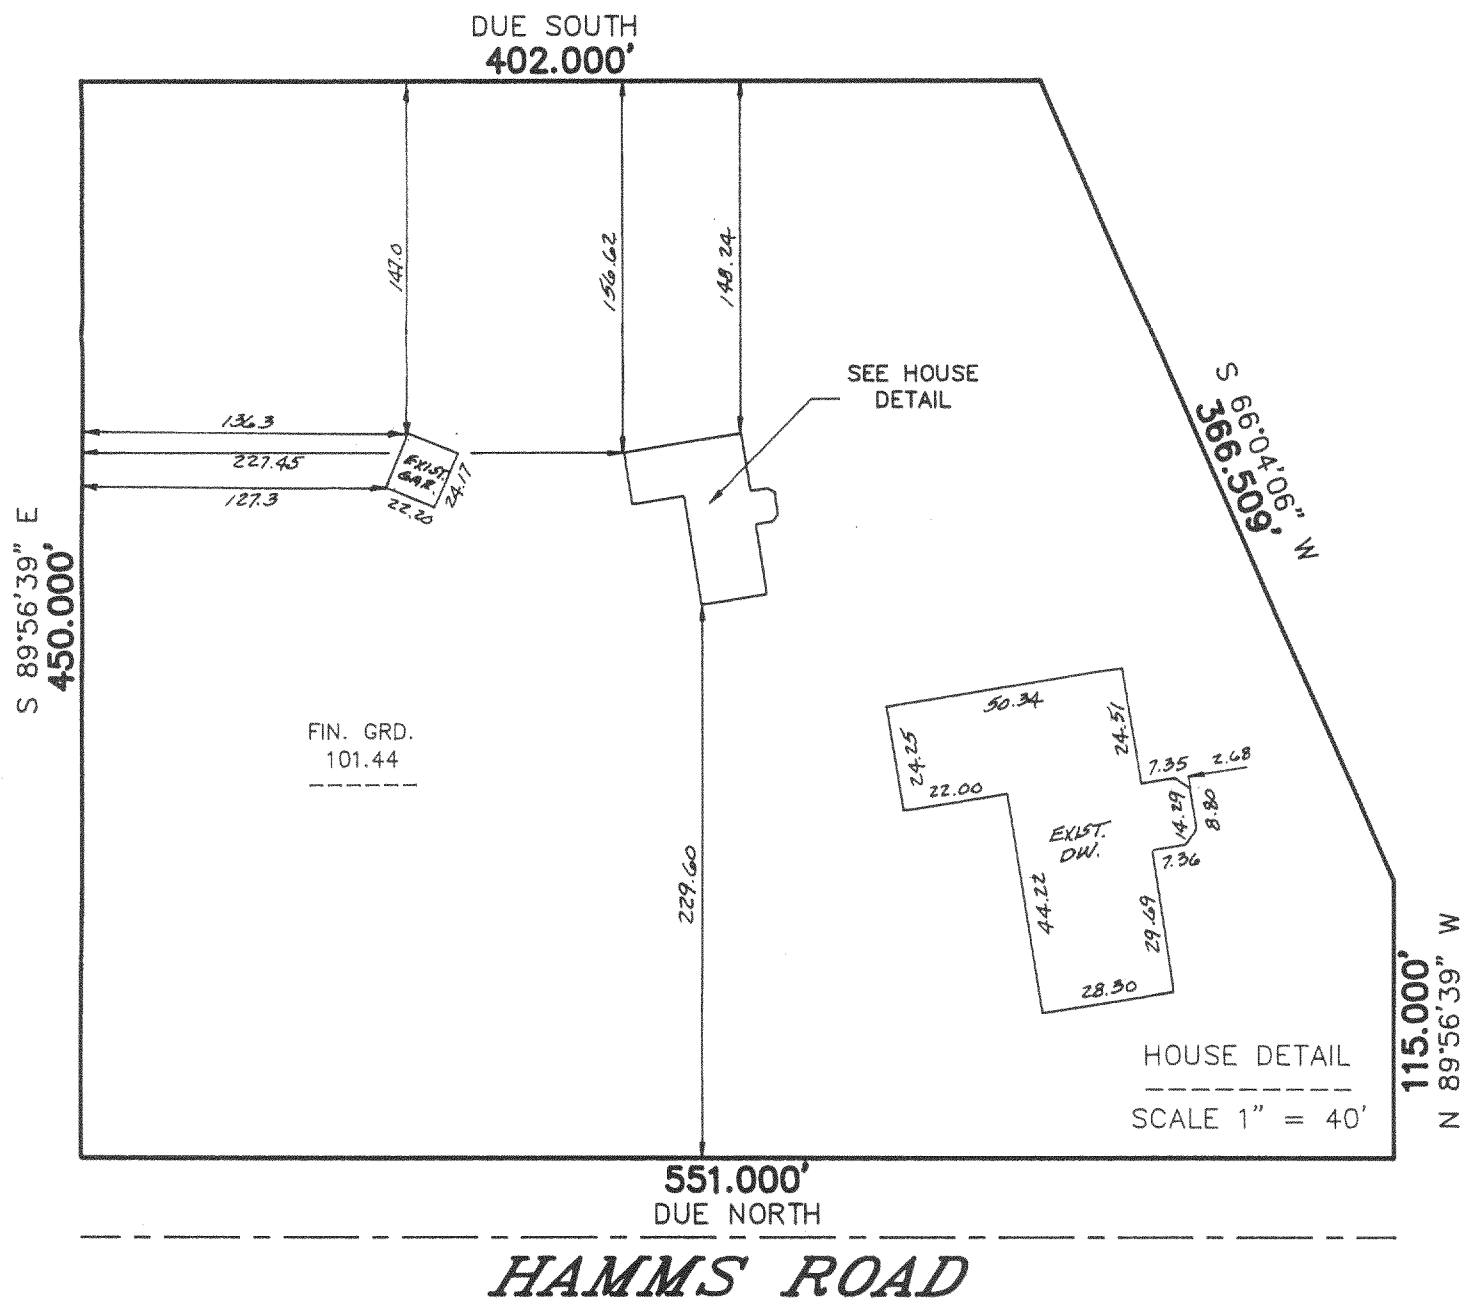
DUE SOUTH
402.000'

147.0

156.62

148.24

SEE HOUSE DETAIL

S 66°04'06" W
366.509'

136.3
227.45
127.3

EXIST. GAR.
24.17
22.20

S 89°56'39" E
450.000'

FIN. GRD.
101.44

50.34
24.25
24.51
7.35
2.68
22.00
14.29
8.80
EXIST. DW.
7.36
44.22
29.69
28.30

229.60

HOUSE DETAIL

SCALE 1" = 40'

115.000'
N 89°56'39" W

551.000'
DUE NORTH

HAMMS' ROAD